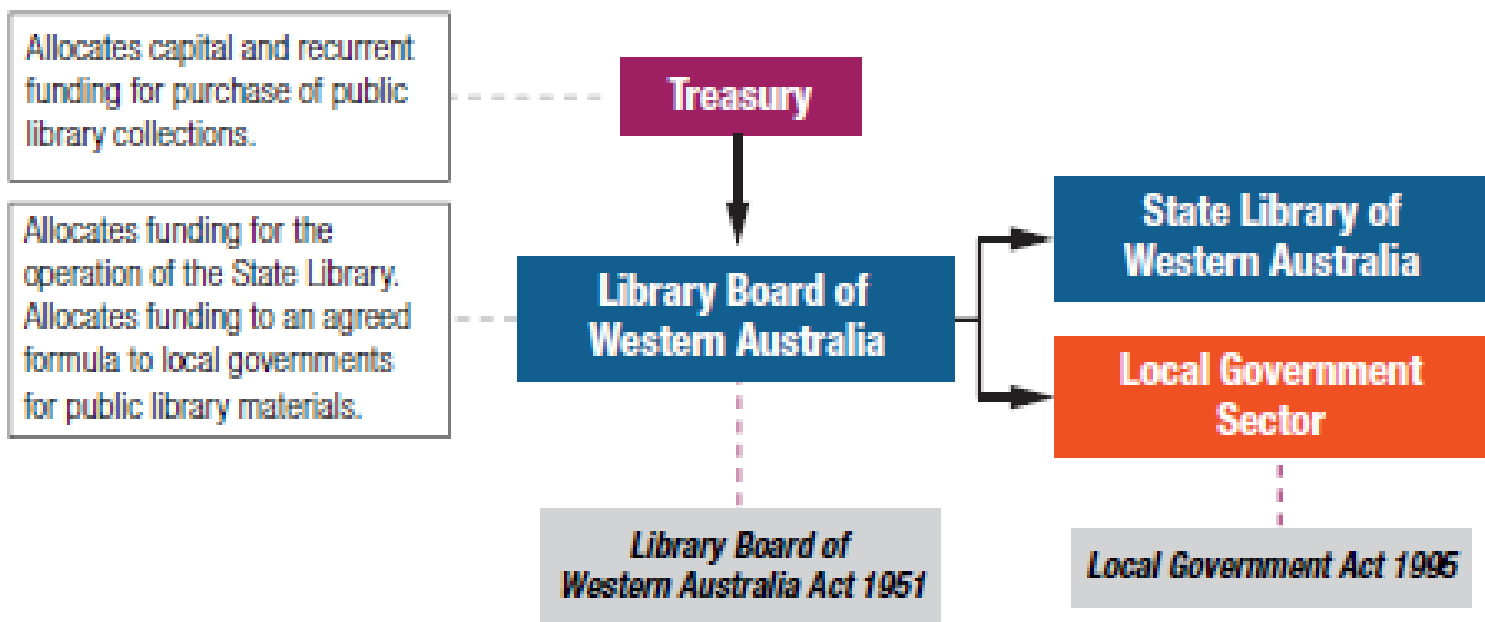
Allocates capital and recurrent funding for purchase of public library collections.

Treasury

Allocates funding for the operation of the State Library. Allocates funding to an agreed formula to local governments for public library materials.

Library Board of Western Australia

State Library of Western Australia

Local Government Sector

Library Board of Western Australia Act 1951

Local Government Act 1995